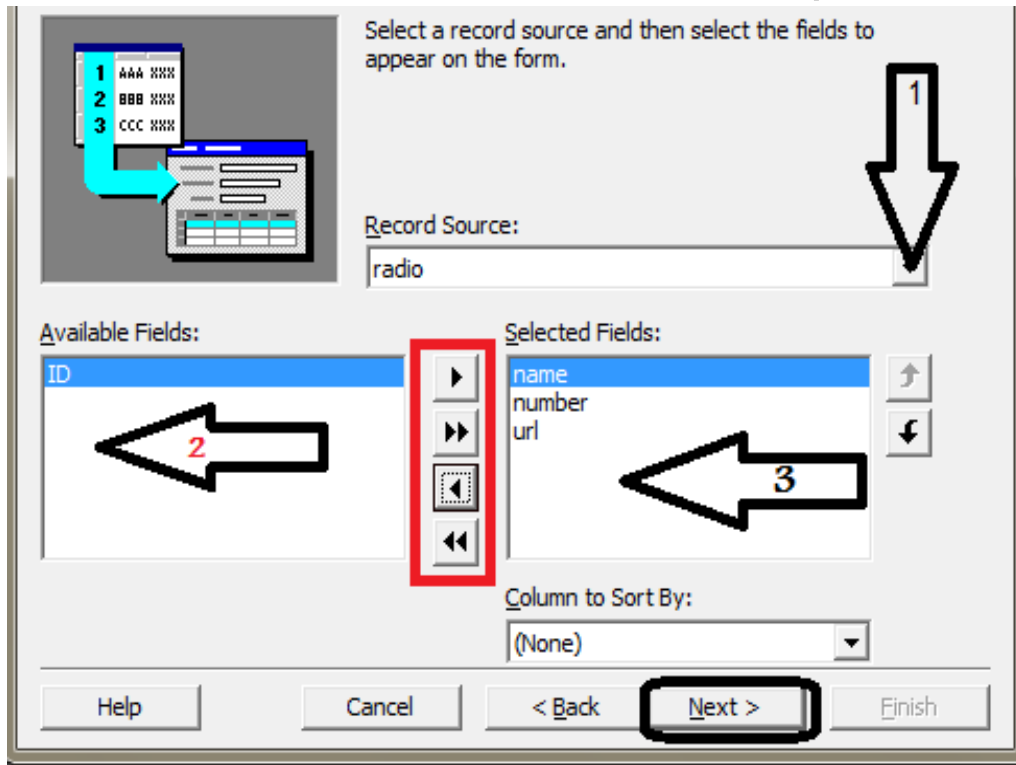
1 AAA XXX
2 BBB XXX
3 CCC XXX

Select a record source and then select the fields to appear on the form.

1

Record Source:

radio

Available Fields:

ID

2

Selected Fields:

name
number
url

3

Column to Sort By:

(None)

Help

Cancel

< Back

Next >

Finish